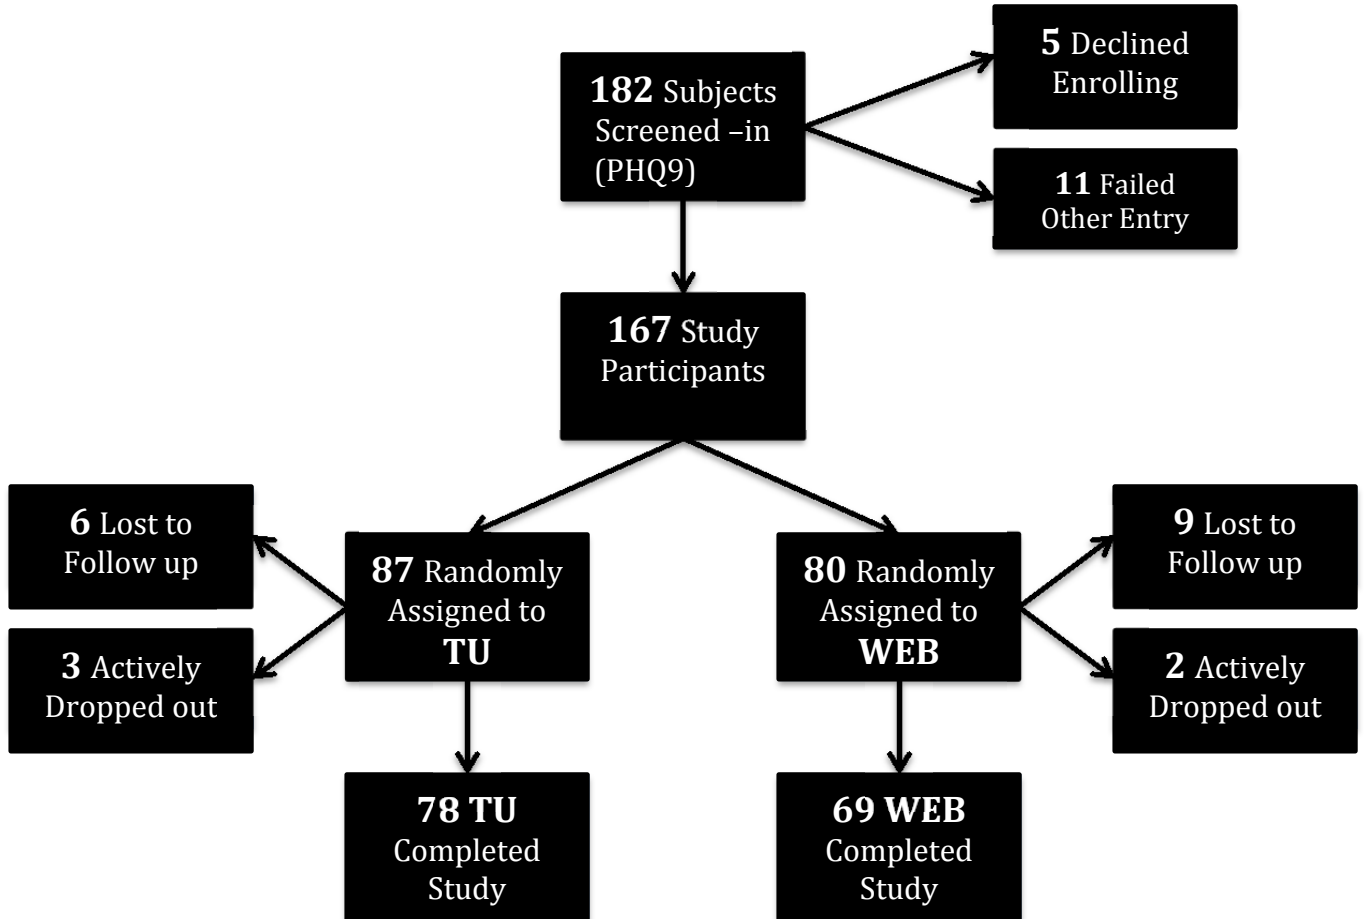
**182** Subjects Screened –in (PHQ9)

**5** Declined Enrolling

**11** Failed Other Entry

**167** Study Participants

**6** Lost to Follow up

**3** Actively Dropped out

**87** Randomly Assigned to **TU**

**80** Randomly Assigned to **WEB**

**9** Lost to Follow up

**2** Actively Dropped out

**78 TU** Completed Study

**69 WEB** Completed Study